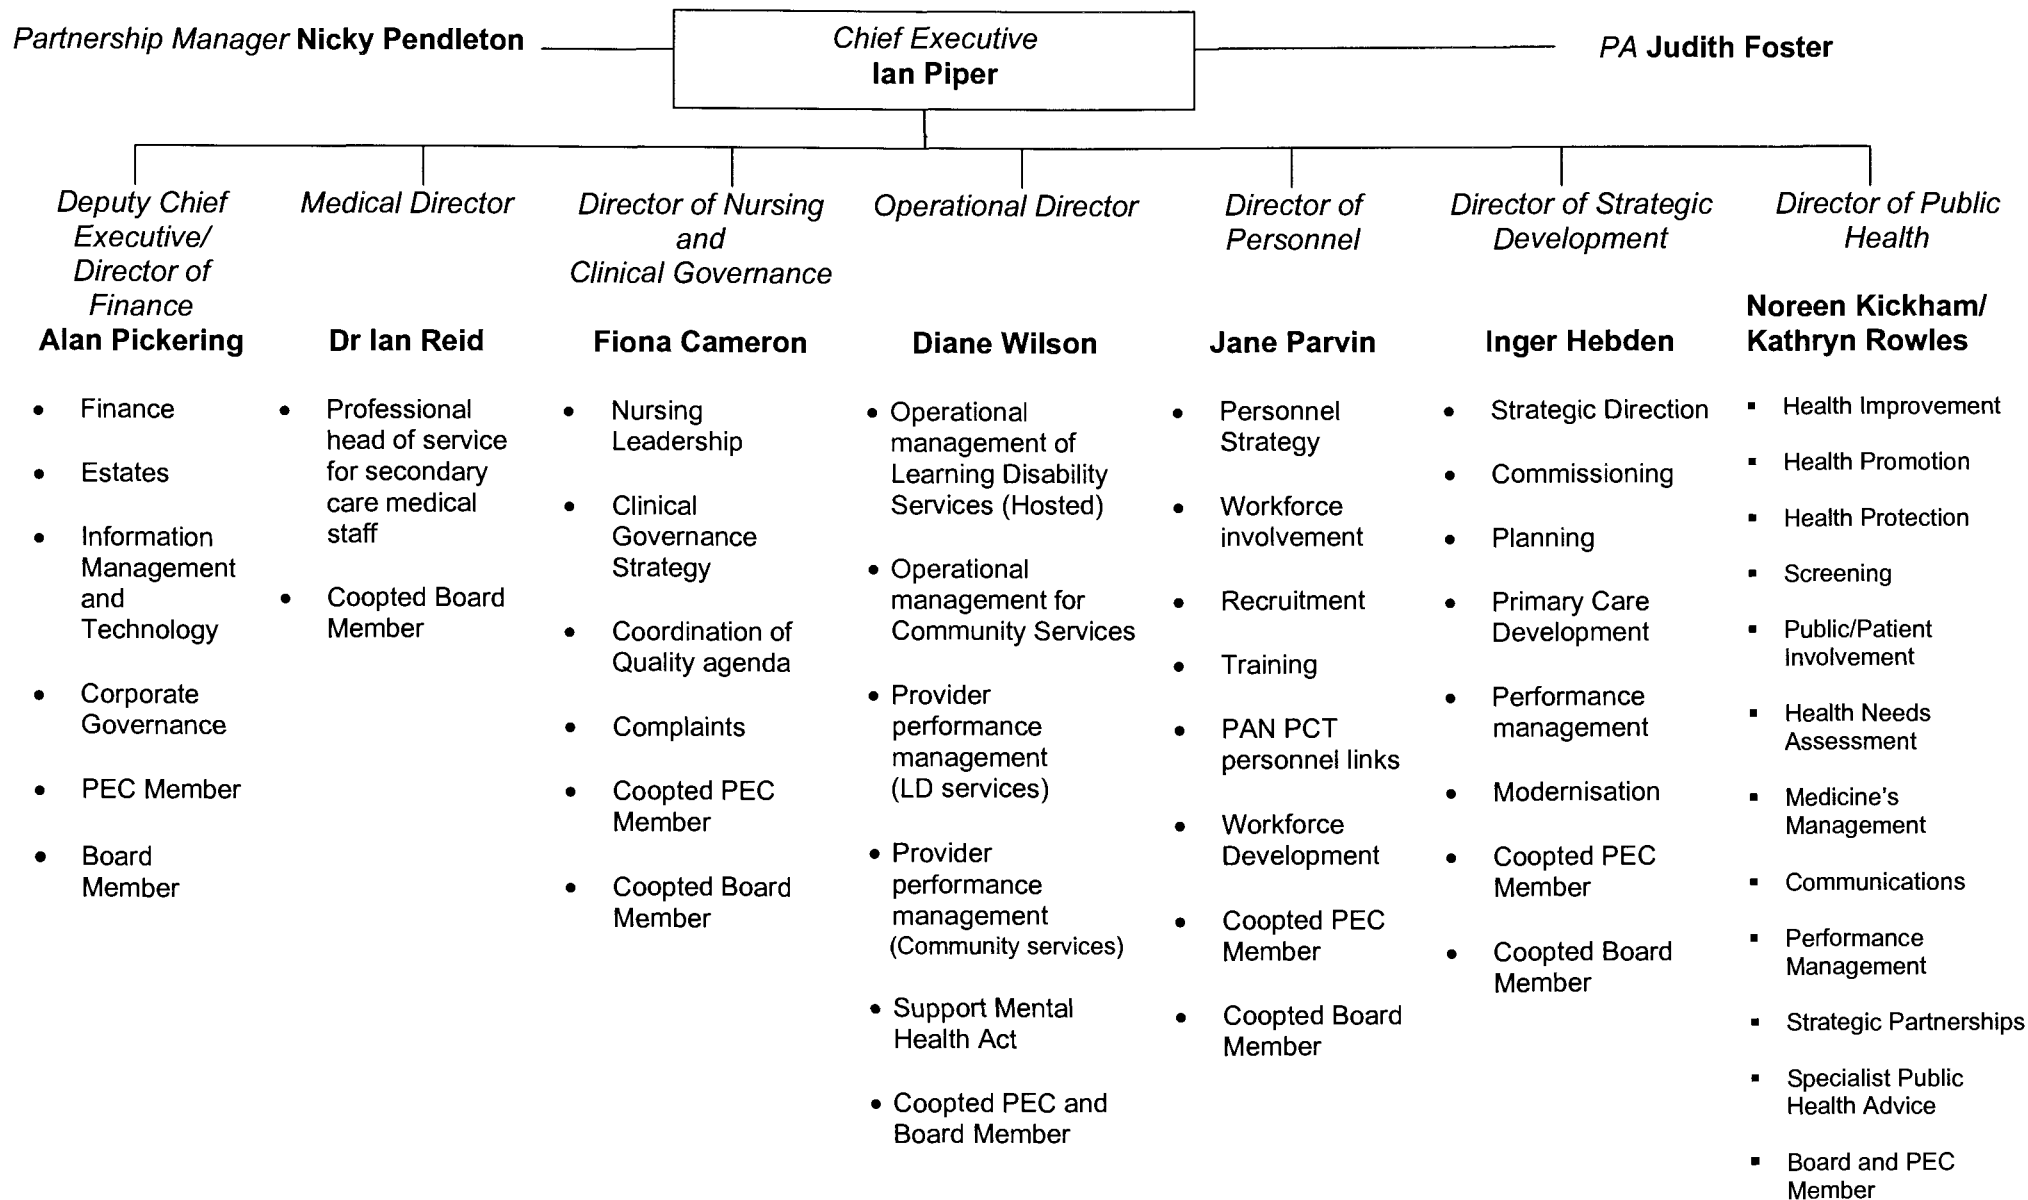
Partnership Manager **Nicky Pendleton**

Chief Executive
**Ian Piper**

PA **Judith Foster**

Deputy Chief Executive/ Director of Finance
**Alan Pickering**

- Finance
- Estates
- Information Management and Technology
- Corporate Governance
- PEC Member
- Board Member

Medical Director
**Dr Ian Reid**

- Professional head of service for secondary care medical staff
- Coopted Board Member

Director of Nursing and Clinical Governance
**Fiona Cameron**

- Nursing Leadership
- Clinical Governance Strategy
- Coordination of Quality agenda
- Complaints
- Coopted PEC Member
- Coopted Board Member

Operational Director
**Diane Wilson**

- Operational management of Learning Disability Services (Hosted)
- Operational management for Community Services
- Provider performance management (LD services)
- Provider performance management (Community services)
- Support Mental Health Act
- Coopted PEC and Board Member

Director of Personnel
**Jane Parvin**

- Personnel Strategy
- Workforce involvement
- Recruitment
- Training
- PAN PCT personnel links
- Workforce Development
- Coopted PEC Member
- Coopted Board Member

Director of Strategic Development
**Inger Hebden**

- Strategic Direction
- Commissioning
- Planning
- Primary Care Development
- Performance management
- Modernisation
- Coopted PEC Member
- Coopted Board Member

Director of Public Health
**Noreen Kickham/ Kathryn Rowles**

- Health Improvement
- Health Promotion
- Health Protection
- Screening
- Public/Patient Involvement
- Health Needs Assessment
- Medicine's Management
- Communications
- Performance Management
- Strategic Partnerships
- Specialist Public Health Advice
- Board and PEC Member